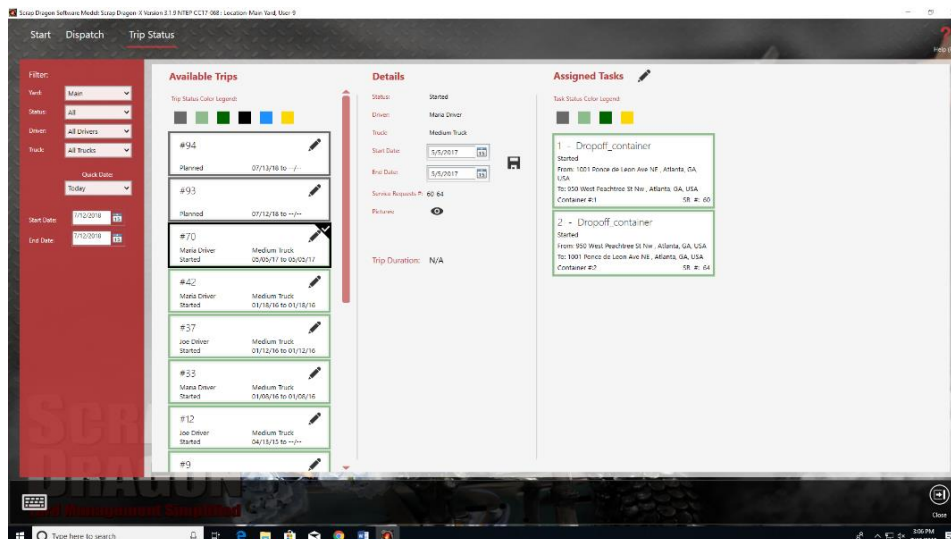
Scrap Dragon Software Model: Scrap Dragon X Version 3.1.9 NTEP CC17-068 : Location Main Yard, User 9

Start Dispatch Trip Status

Help

Filter:
Yard: Main
Status: All
Driver: All Drivers
Truck: All Trucks
Quick Date:
Today
Start Date: 7/12/2018
End Date: 7/12/2018

Available Trips
Trip Status Color Legend:

#94
Planned 07/13/18 to --/--

#93
Planned 07/12/18 to --/--

#70
Maria Driver Medium Truck
Started 05/05/17 to 05/05/17

#42
Maria Driver Medium Truck
Started 01/18/16 to 01/18/16

#37
Joe Driver Medium Truck
Started 01/12/16 to 01/12/16

#33
Maria Driver Medium Truck
Started 01/08/16 to 01/08/16

#12
Joe Driver Medium Truck
Started 04/13/15 to --/--

#9

Details
Status: Started
Driver: Maria Driver
Truck: Medium Truck
Start Date: 5/5/2017
End Date: 5/5/2017
Service Requests #: 60 64
Pictures:

Trip Duration: N/A

Assigned Tasks
Task Status Color Legend:

1 - Dropoff_container
Started
From: 1001 Ponce de Leon Ave NE , Atlanta, GA, USA
To: 950 West Peachtree St Nw , Atlanta, GA, USA
Container #:1 SR #: 60

2 - Dropoff_container
Started
From: 950 West Peachtree St Nw , Atlanta, GA, USA
To: 1001 Ponce de Leon Ave NE , Atlanta, GA, USA
Container #:2 SR #: 64

Close

Type here to search

3:06 PM